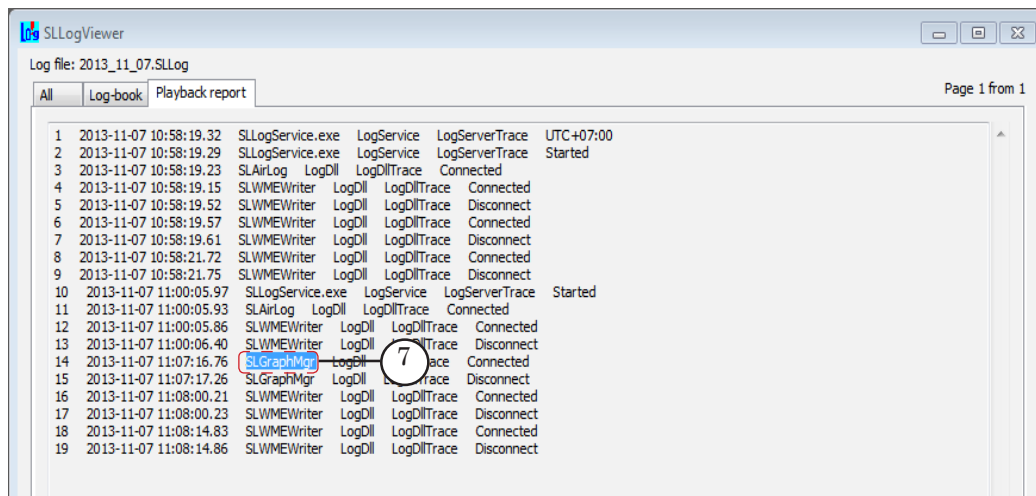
SLLogViewer

Log file: 2013_11_07.SLLog

All | Log-book | Playback report

Page 1 from 1

1 2013-11-07 10:58:19.32 SLLogService.exe LogService LogServerTrace UTC+07:00
2 2013-11-07 10:58:19.29 SLLogService.exe LogService LogServerTrace Started
3 2013-11-07 10:58:19.23 SLAirLog LogDll LogDllTrace Connected
4 2013-11-07 10:58:19.15 SLWMEWriter LogDll LogDllTrace Connected
5 2013-11-07 10:58:19.52 SLWMEWriter LogDll LogDllTrace Disconnect
6 2013-11-07 10:58:19.57 SLWMEWriter LogDll LogDllTrace Connected
7 2013-11-07 10:58:19.61 SLWMEWriter LogDll LogDllTrace Disconnect
8 2013-11-07 10:58:21.72 SLWMEWriter LogDll LogDllTrace Connected
9 2013-11-07 10:58:21.75 SLWMEWriter LogDll LogDllTrace Disconnect
10 2013-11-07 11:00:05.97 SLLogService.exe LogService LogServerTrace Started
11 2013-11-07 11:00:05.93 SLAirLog LogDll LogDllTrace Connected
12 2013-11-07 11:00:05.86 SLWMEWriter LogDll LogDllTrace Connected
13 2013-11-07 11:00:06.40 SLWMEWriter LogDll LogDllTrace Disconnect
14 2013-11-07 11:07:16.76 SLGraphMgr LogDll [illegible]ace Connected
15 2013-11-07 11:07:17.26 SLGraphMgr LogDll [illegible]race Disconnect
16 2013-11-07 11:08:00.21 SLWMEWriter LogDll LogDllTrace Connected
17 2013-11-07 11:08:00.23 SLWMEWriter LogDll LogDllTrace Disconnect
18 2013-11-07 11:08:14.83 SLWMEWriter LogDll LogDllTrace Connected
19 2013-11-07 11:08:14.86 SLWMEWriter LogDll LogDllTrace Disconnect

7